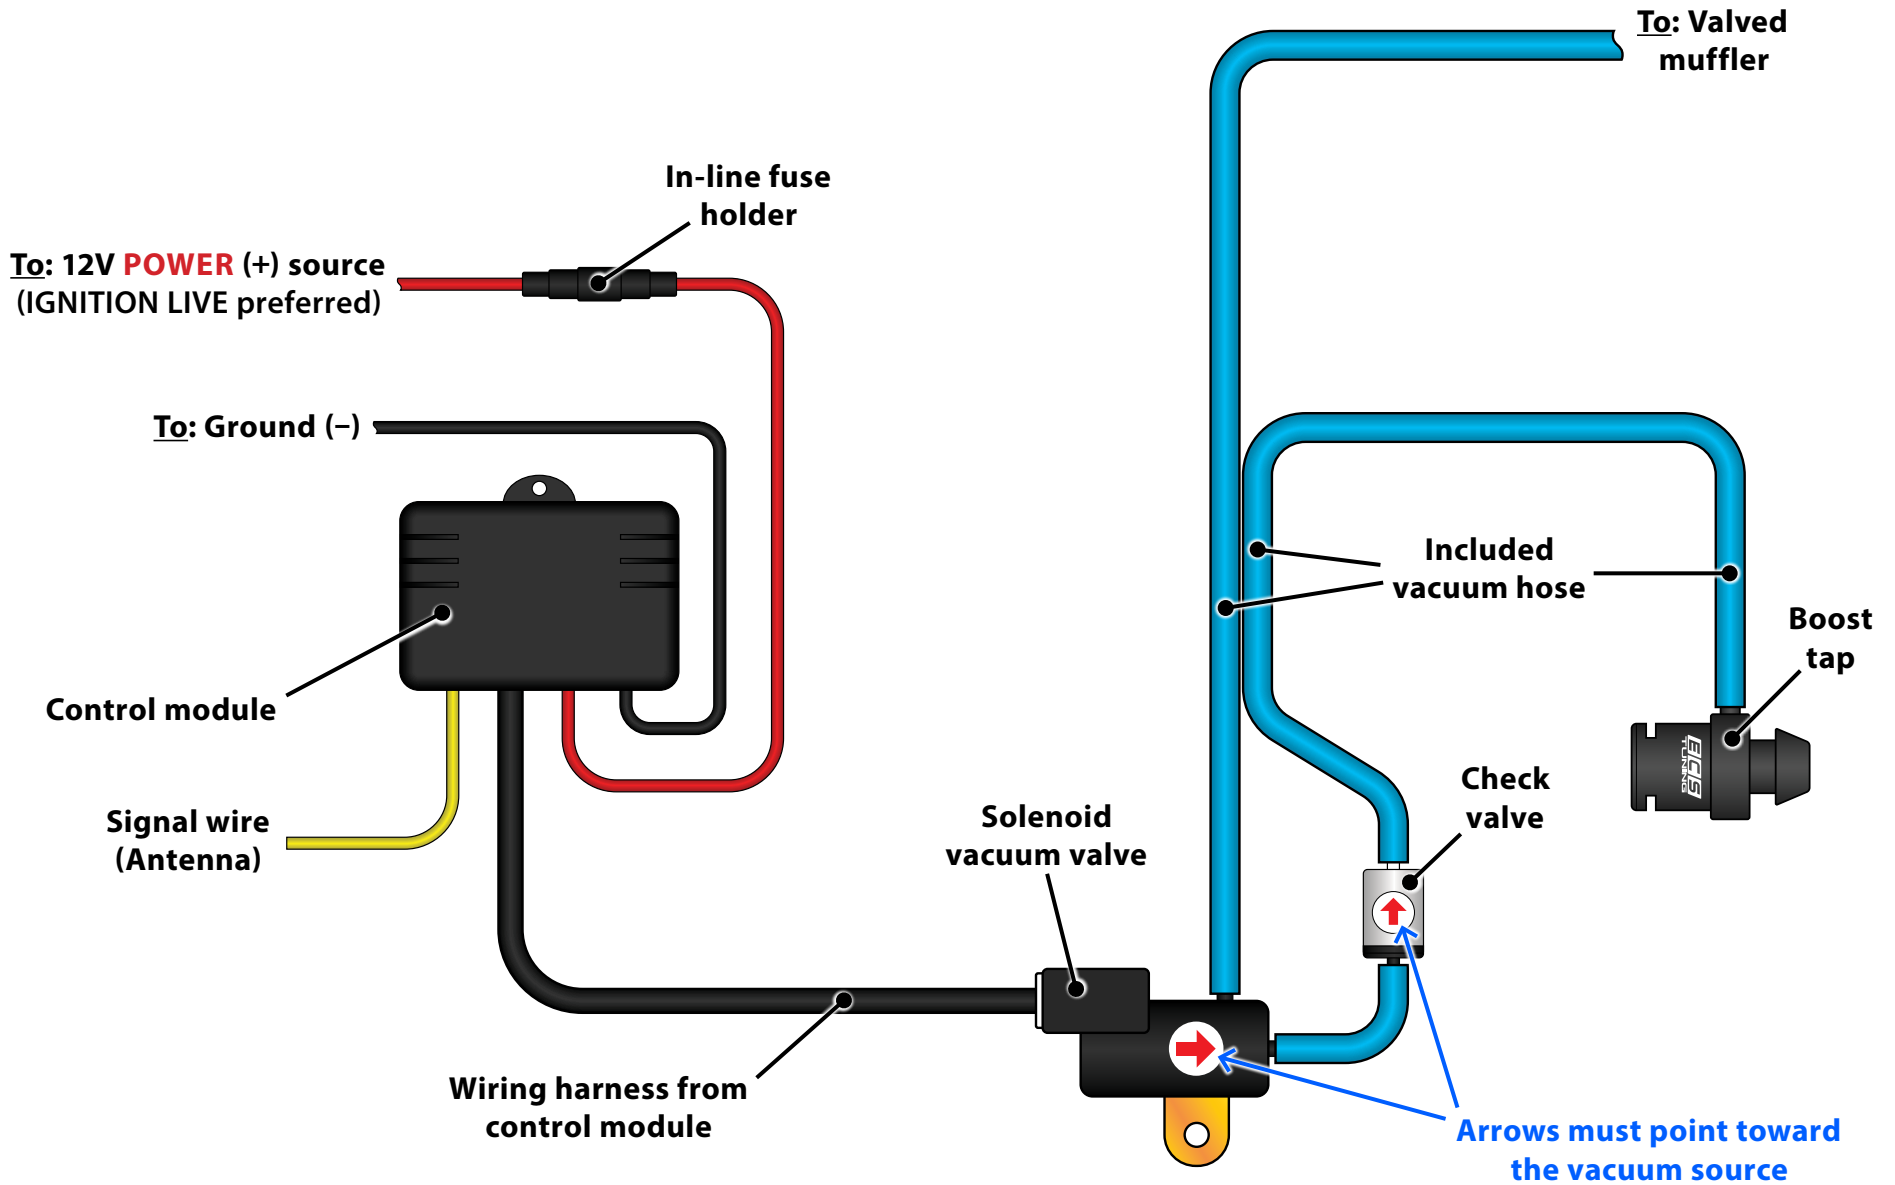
To: Valved muffler

In-line fuse holder

To: 12V POWER (+) source
(IGNITION LIVE preferred)

To: Ground (–)

Included vacuum hose

Boost tap

Control module

Check valve

Signal wire (Antenna)

Solenoid vacuum valve

Wiring harness from control module

Arrows must point toward the vacuum source